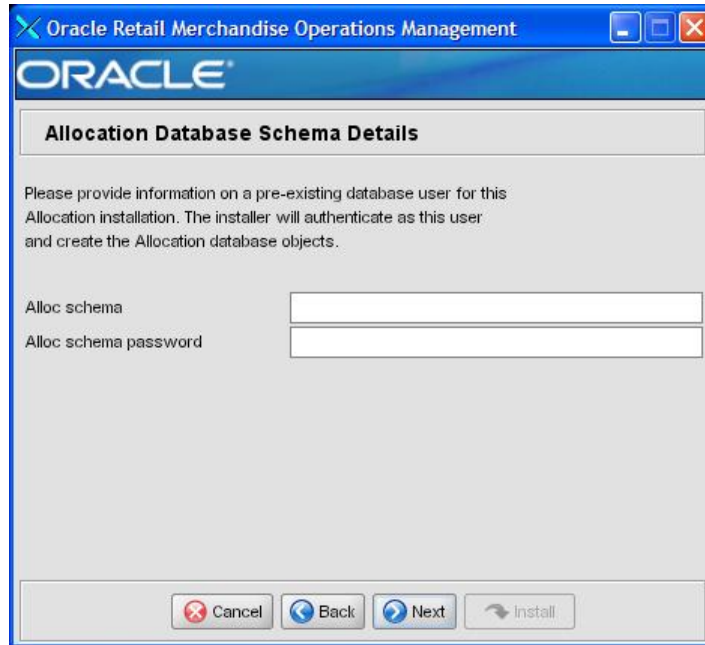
Oracle Retail Merchandise Operations Management

ORACLE

Allocation Database Schema Details

Please provide information on a pre-existing database user for this Allocation installation. The installer will authenticate as this user and create the Allocation database objects.

Alloc schema

Alloc schema password

Cancel Back Next Install